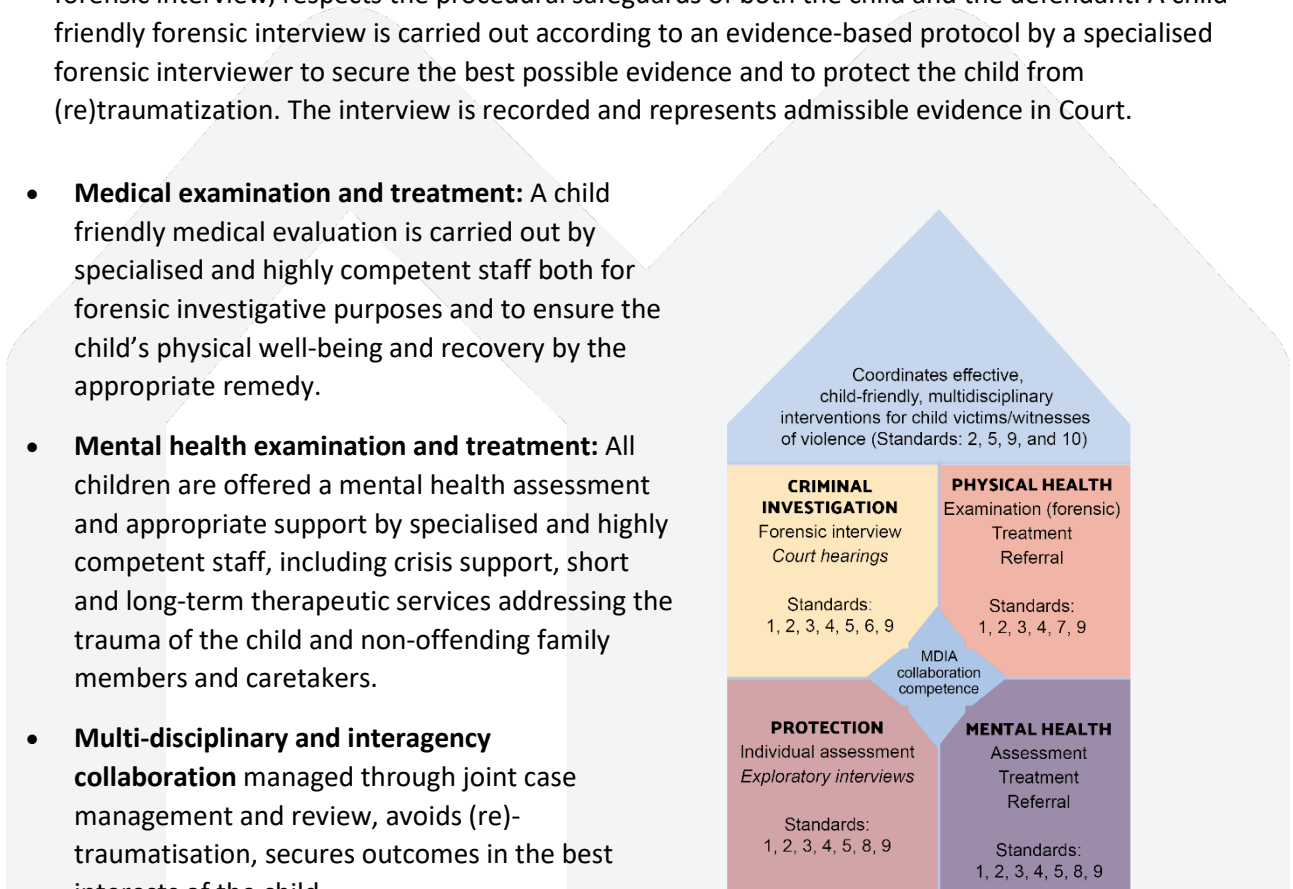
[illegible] forensic interview) respects the procedural safeguards of both the child and the defendant. A child friendly forensic interview is carried out according to an evidence-based protocol by a specialised forensic interviewer to secure the best possible evidence and to protect the child from (re)traumatization. The interview is recorded and represents admissible evidence in Court.

- **Medical examination and treatment:** A child friendly medical evaluation is carried out by specialised and highly competent staff both for forensic investigative purposes and to ensure the child's physical well-being and recovery by the appropriate remedy.
- **Mental health examination and treatment:** All children are offered a mental health assessment and appropriate support by specialised and highly competent staff, including crisis support, short and long-term therapeutic services addressing the trauma of the child and non-offending family members and caretakers.
- **Multi-disciplinary and interagency collaboration** managed through joint case management and review, avoids (re)-traumatisation, secures outcomes in the best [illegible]

Coordinates effective, child-friendly, multidisciplinary interventions for child victims/witnesses of violence (Standards: 2, 5, 9, and 10)

CRIMINAL INVESTIGATION
Forensic interview
*Court hearings*
Standards: 1, 2, 3, 4, 5, 6, 9

PHYSICAL HEALTH
Examination (forensic)
Treatment
Referral
Standards: 1, 2, 3, 4, 7, 9

MDIA collaboration competence

PROTECTION
Individual assessment
*Exploratory interviews*
Standards: 1, 2, 3, 4, 5, 8, 9

MENTAL HEALTH
Assessment
Treatment
Referral
Standards: 1, 2, 3, 4, 5, 8, 9